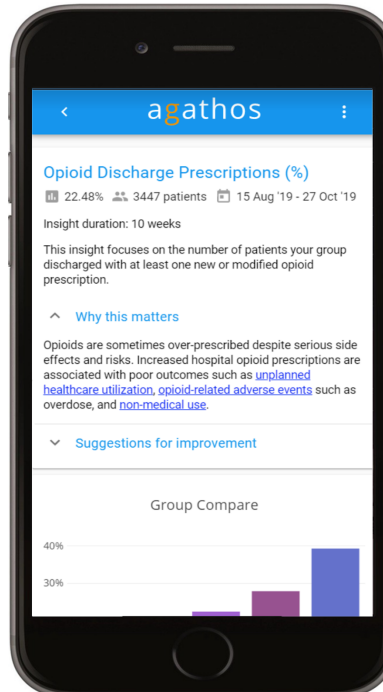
agathos

Opioid Discharge Prescriptions (%)

22.48% 3447 patients 15 Aug '19 - 27 Oct '19

Insight duration: 10 weeks

This insight focuses on the number of patients your group discharged with at least one new or modified opioid prescription.

Why this matters

Opioids are sometimes over-prescribed despite serious side effects and risks. Increased hospital opioid prescriptions are associated with poor outcomes such as unplanned healthcare utilization, opioid-related adverse events such as overdose, and non-medical use.

Suggestions for improvement

Group Compare

40%

30%